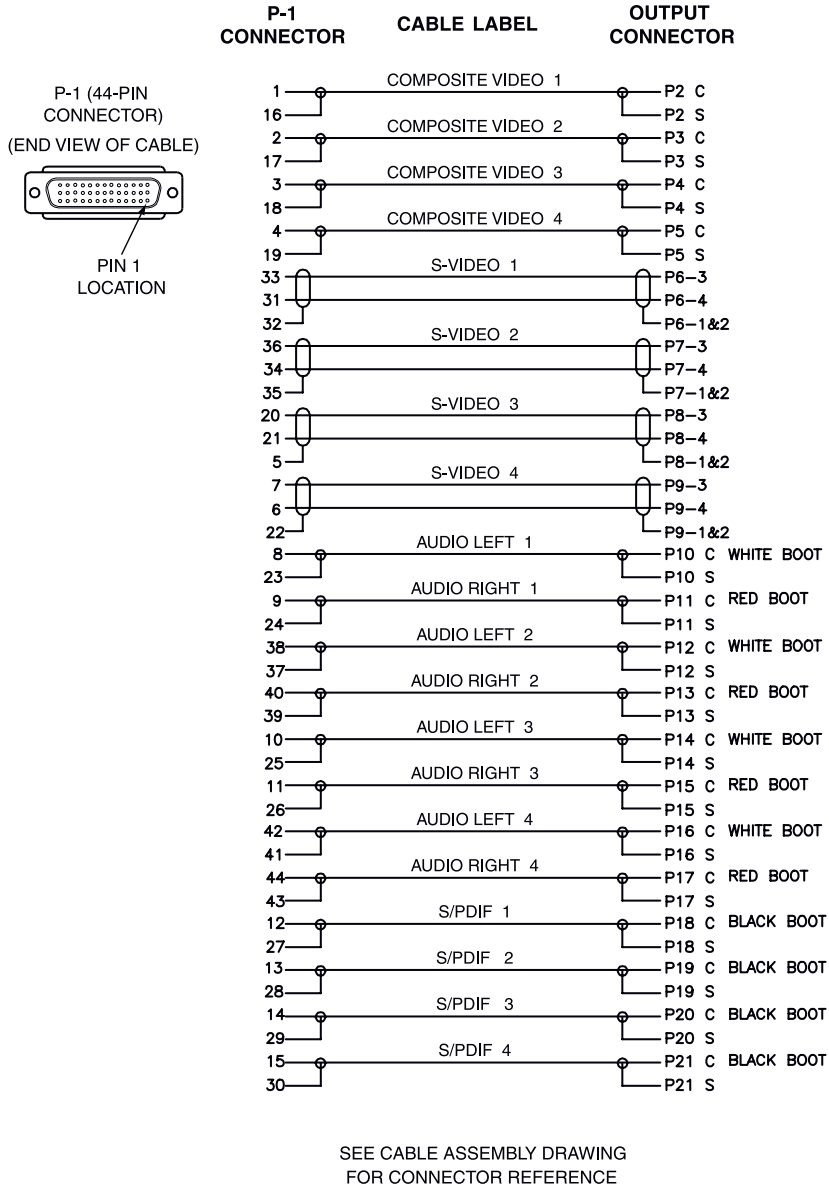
P-1 CONNECTOR | CABLE LABEL | OUTPUT CONNECTOR

P-1 (44-PIN CONNECTOR)
(END VIEW OF CABLE)

PIN 1 LOCATION

| P-1 CONNECTOR | CABLE LABEL | OUTPUT CONNECTOR |
|---|---|---|
| 1, 16 | COMPOSITE VIDEO 1 | P2 C, P2 S |
| 2, 17 | COMPOSITE VIDEO 2 | P3 C, P3 S |
| 3, 18 | COMPOSITE VIDEO 3 | P4 C, P4 S |
| 4, 19 | COMPOSITE VIDEO 4 | P5 C, P5 S |
| 33, 31, 32 | S-VIDEO 1 | P6–3, P6–4, P6–1&2 |
| 36, 34, 35 | S-VIDEO 2 | P7–3, P7–4, P7–1&2 |
| 20, 21, 5 | S-VIDEO 3 | P8–3, P8–4, P8–1&2 |
| 7, 6, 22 | S-VIDEO 4 | P9–3, P9–4, P9–1&2 |
| 8, 23 | AUDIO LEFT 1 | P10 C WHITE BOOT, P10 S |
| 9, 24 | AUDIO RIGHT 1 | P11 C RED BOOT, P11 S |
| 38, 37 | AUDIO LEFT 2 | P12 C WHITE BOOT, P12 S |
| 40, 39 | AUDIO RIGHT 2 | P13 C RED BOOT, P13 S |
| 10, 25 | AUDIO LEFT 3 | P14 C WHITE BOOT, P14 S |
| 11, 26 | AUDIO RIGHT 3 | P15 C RED BOOT, P15 S |
| 42, 41 | AUDIO LEFT 4 | P16 C WHITE BOOT, P16 S |
| 44, 43 | AUDIO RIGHT 4 | P17 C RED BOOT, P17 S |
| 12, 27 | S/PDIF 1 | P18 C BLACK BOOT, P18 S |
| 13, 28 | S/PDIF 2 | P19 C BLACK BOOT, P19 S |
| 14, 29 | S/PDIF 3 | P20 C BLACK BOOT, P20 S |
| 15, 30 | S/PDIF 4 | P21 C BLACK BOOT, P21 S |

SEE CABLE ASSEMBLY DRAWING FOR CONNECTOR REFERENCE